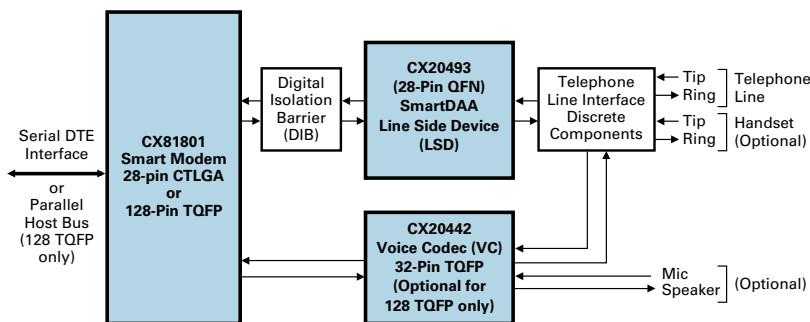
Serial DTE Interface

or

Parallel Host Bus (128 TQFP only)

CX81801 Smart Modem 28-pin CTLGA or 128-Pin TQFP

Digital Isolation Barrier (DIB)

CX20493 (28-Pin QFN) SmartDAA Line Side Device (LSD)

Telephone Line Interface Discrete Components

Tip

Ring

Telephone Line

Tip

Ring

Handset (Optional)

CX20442 Voice Codec (VC) 32-Pin TQFP (Optional for 128 TQFP only)

Mic

Speaker

(Optional)